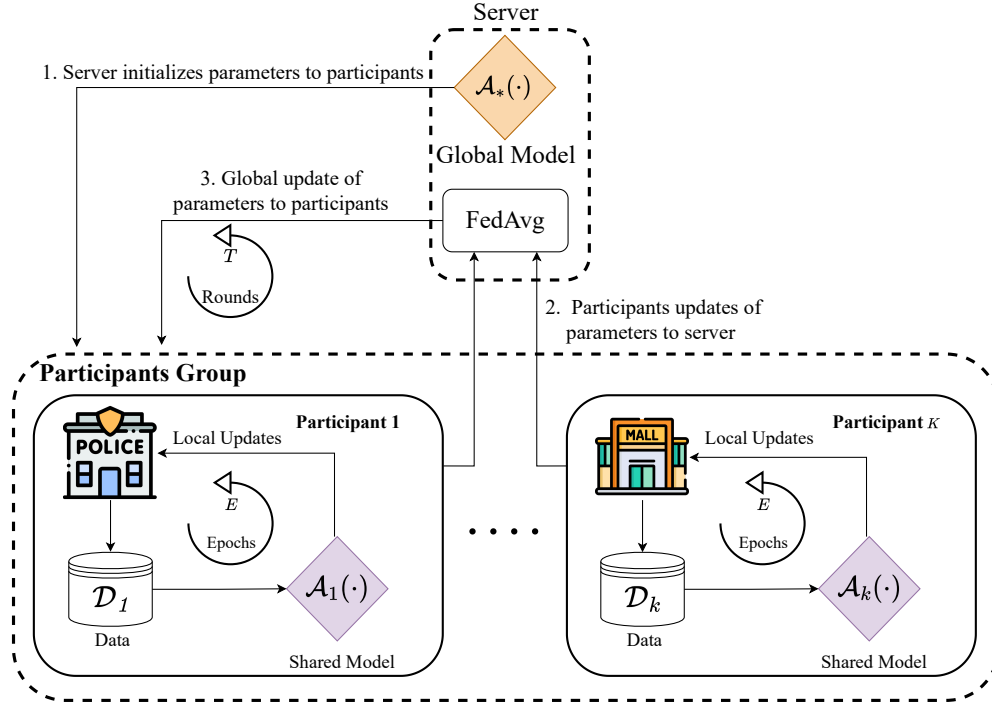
Server

1. Server initializes parameters to participants

$\mathcal{A}_*(\cdot)$

Global Model

3. Global update of parameters to participants

FedAvg

$T$

Rounds

2. Participants updates of parameters to server

Participants Group

Participant 1

POLICE

Local Updates

$E$

Epochs

$\mathcal{D}_1$

Data

$\mathcal{A}_1(\cdot)$

Shared Model

. . . .

Participant $K$

MALL

Local Updates

$E$

Epochs

$\mathcal{D}_k$

Data

$\mathcal{A}_k(\cdot)$

Shared Model